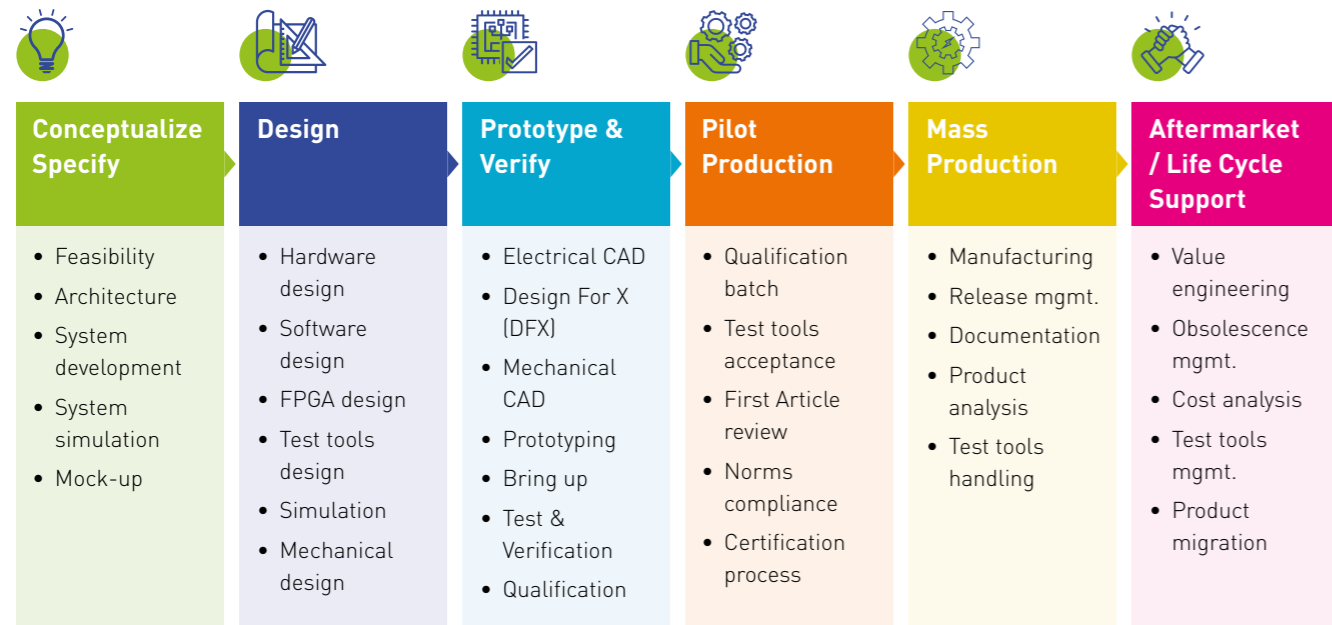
Conceptualize Specify

- Feasibility
- Architecture
- System development
- System simulation
- Mock-up

Design

- Hardware design
- Software design
- FPGA design
- Test tools design
- Simulation
- Mechanical design

Prototype & Verify

- Electrical CAD
- Design For X (DFX)
- Mechanical CAD
- Prototyping
- Bring up
- Test & Verification
- Qualification

Pilot Production

- Qualification batch
- Test tools acceptance
- First Article review
- Norms compliance
- Certification process

Mass Production

- Manufacturing
- Release mgmt.
- Documentation
- Product analysis
- Test tools handling

Aftermarket / Life Cycle Support

- Value engineering
- Obsolescence mgmt.
- Cost analysis
- Test tools mgmt.
- Product migration